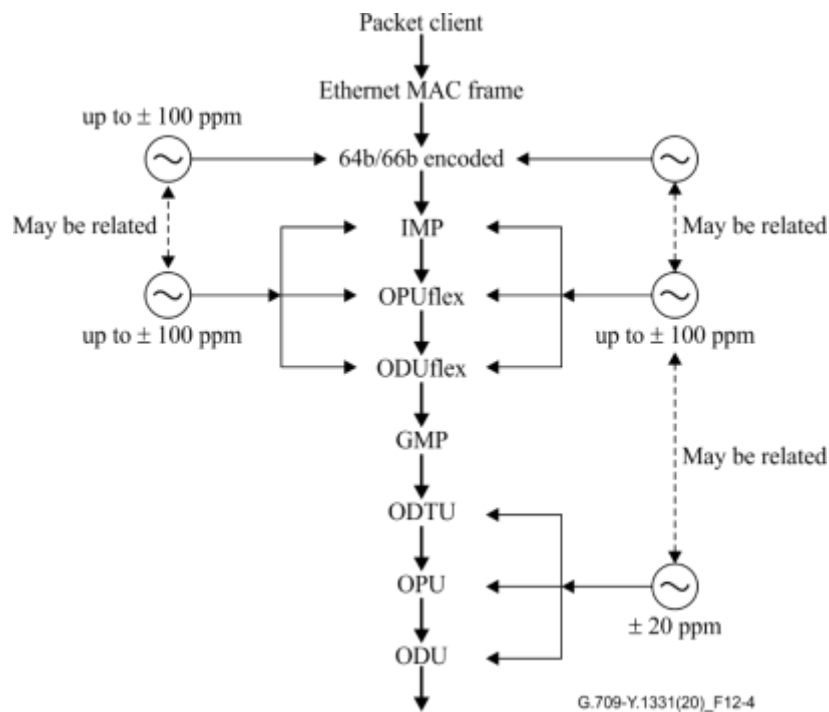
Packet client

Ethernet MAC frame

up to ± 100 ppm

64b/66b encoded

May be related

May be related

IMP

OPUflex

up to ± 100 ppm

up to ± 100 ppm

ODUflex

GMP

May be related

ODTU

OPU

± 20 ppm

ODU

G.709-Y.1331(20)_F12-4